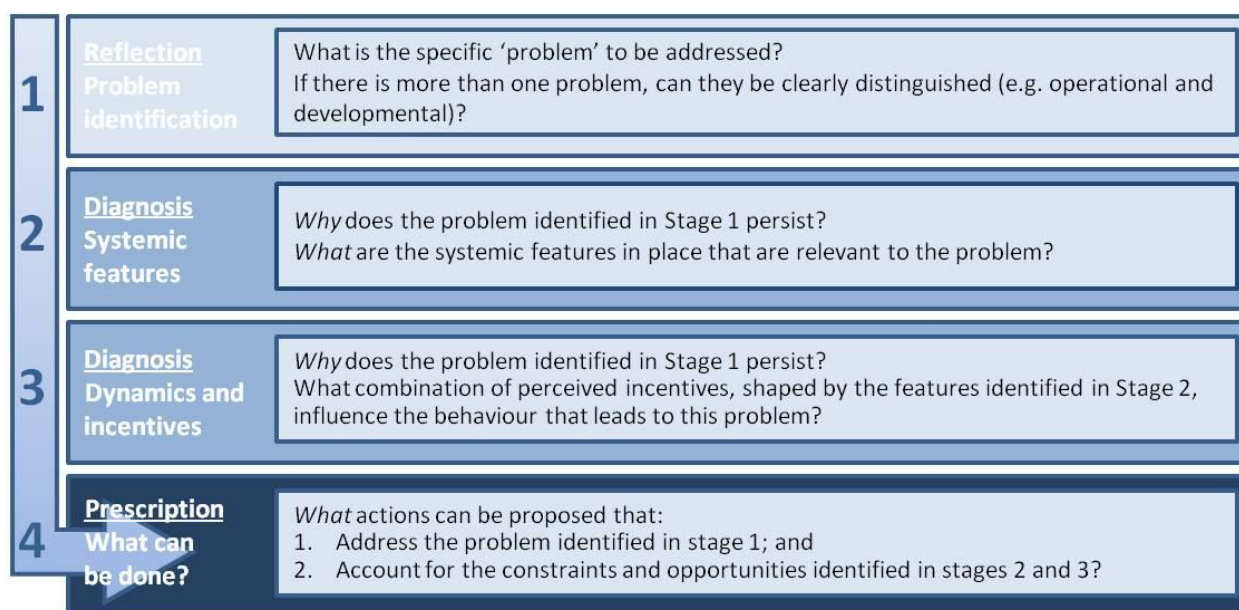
1

Reflection
Problem identification

What is the specific 'problem' to be addressed?
If there is more than one problem, can they be clearly distinguished (e.g. operational and developmental)?

2

Diagnosis
Systemic features

*Why* does the problem identified in Stage 1 persist?
*What* are the systemic features in place that are relevant to the problem?

3

Diagnosis
Dynamics and incentives

*Why* does the problem identified in Stage 1 persist?
What combination of perceived incentives, shaped by the features identified in Stage 2, influence the behaviour that leads to this problem?

4

Prescription
What can be done?

*What* actions can be proposed that:
1. Address the problem identified in stage 1; and
2. Account for the constraints and opportunities identified in stages 2 and 3?